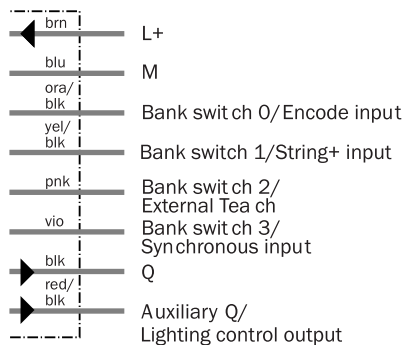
brn
L+
blu
M
ora/
blk
Bank switch 0/Encode input
yel/
blk
Bank switch 1/String+ input
pnk
Bank switch 2/
External Teach
vio
Bank switch 3/
Synchronous input
blk
Q
red/
blk
Auxiliary Q/
Lighting control output